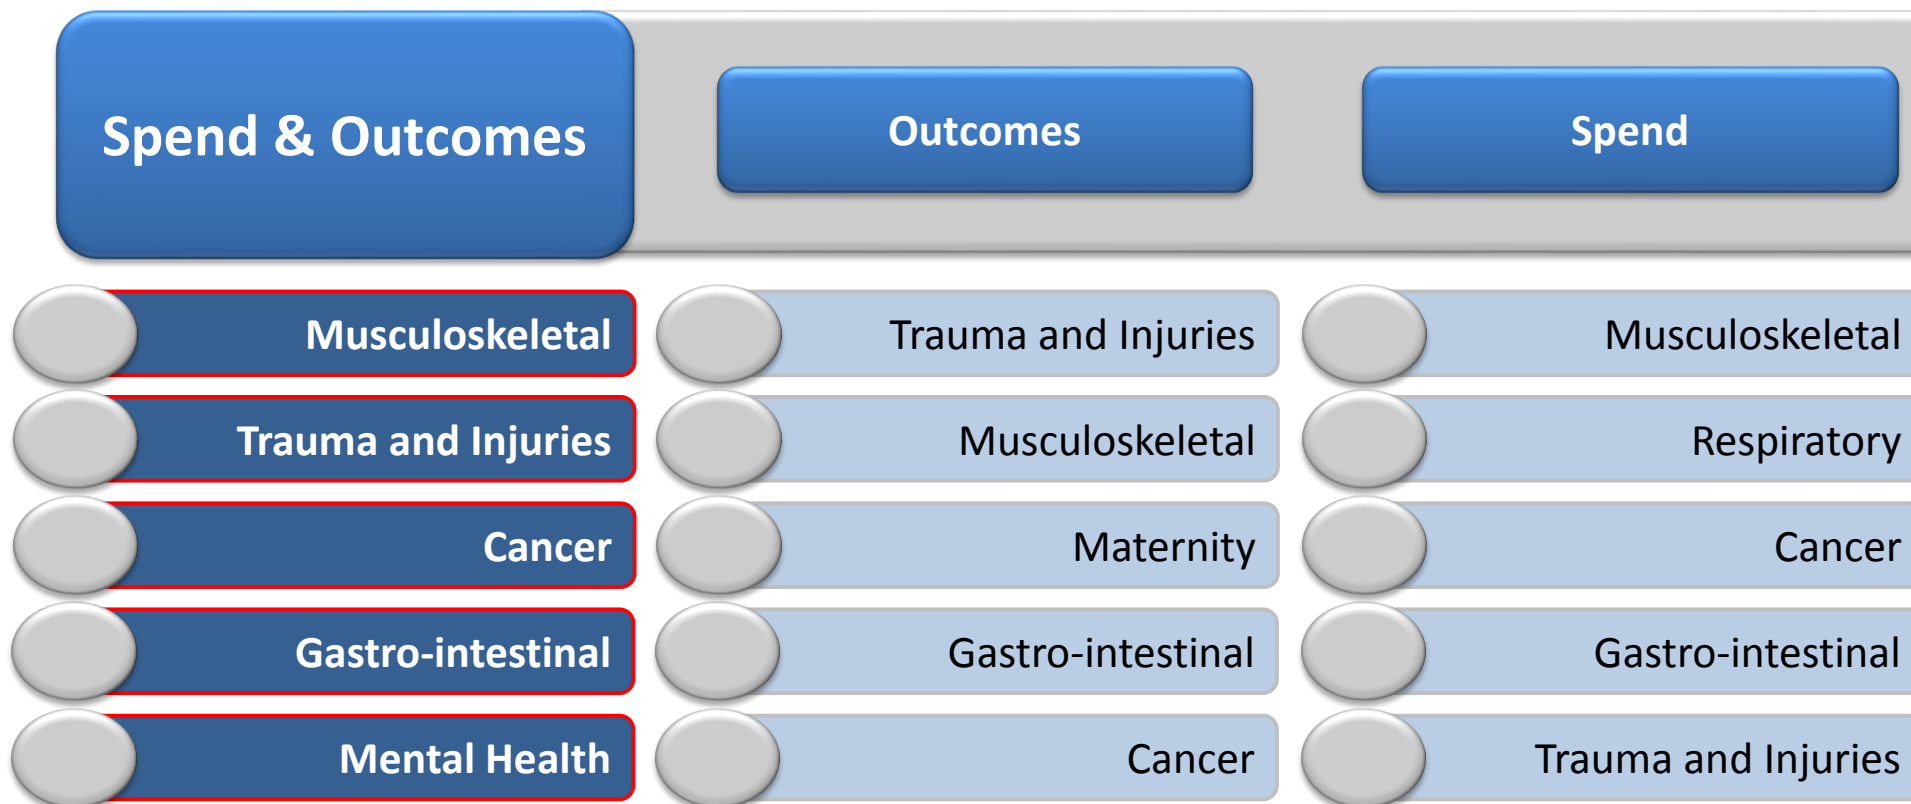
| Spend & Outcomes | Outcomes | Spend |
|---|---|---|
| Musculoskeletal | Trauma and Injuries | Musculoskeletal |
| Trauma and Injuries | Musculoskeletal | Respiratory |
| Cancer | Maternity | Cancer |
| Gastro-intestinal | Gastro-intestinal | Gastro-intestinal |
| Mental Health | Cancer | Trauma and Injuries |